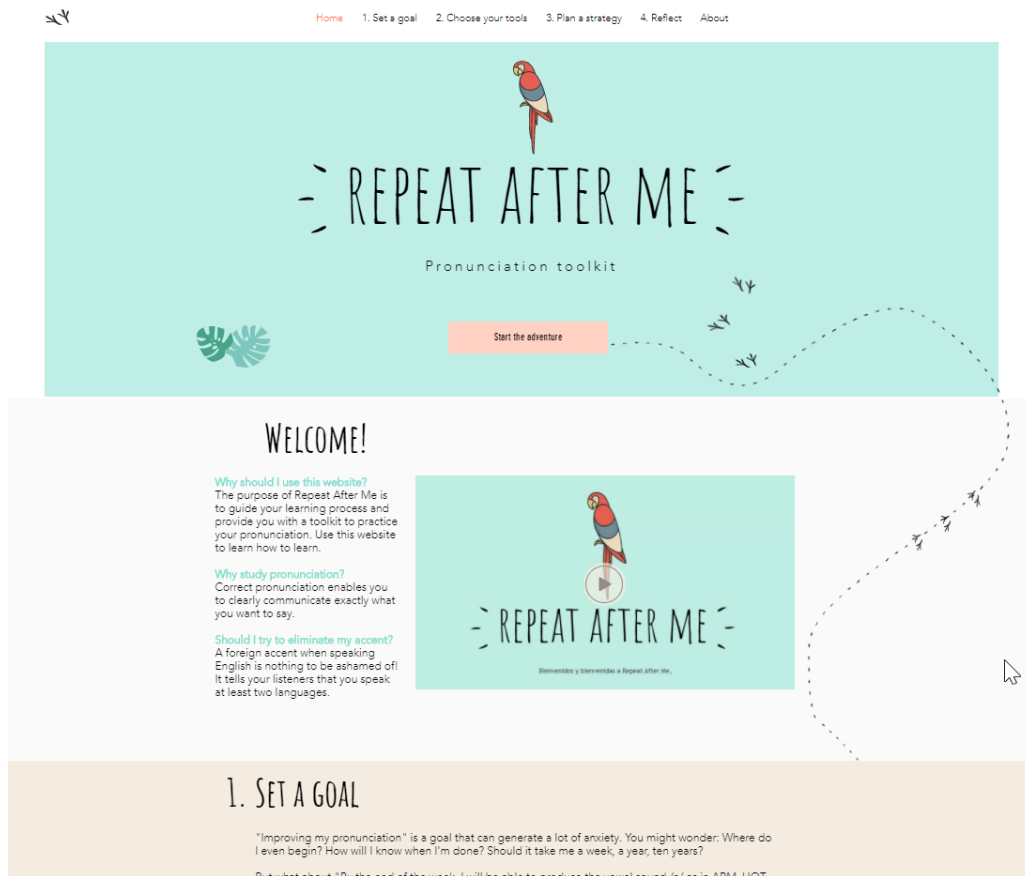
Home 1. Set a goal 2. Choose your tools 3. Plan a strategy 4. Reflect About

REPEAT AFTER ME

Pronunciation toolkit

Start the adventure

Welcome!

Why should I use this website?
The purpose of Repeat After Me is to guide your learning process and provide you with a toolkit to practice your pronunciation. Use this website to learn how to learn.

Why study pronunciation?
Correct pronunciation enables you to clearly communicate exactly what you want to say.

Should I try to eliminate my accent?
A foreign accent when speaking English is nothing to be ashamed of! It tells your listeners that you speak at least two languages.

REPEAT AFTER ME

Bienvenidos y bienvenidas a Repeat After Me.

1. Set a goal

"Improving my pronunciation" is a goal that can generate a lot of anxiety. You might wonder: Where do I even begin? How will I know when I'm done? Should it take me a week, a year, ten years?

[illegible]